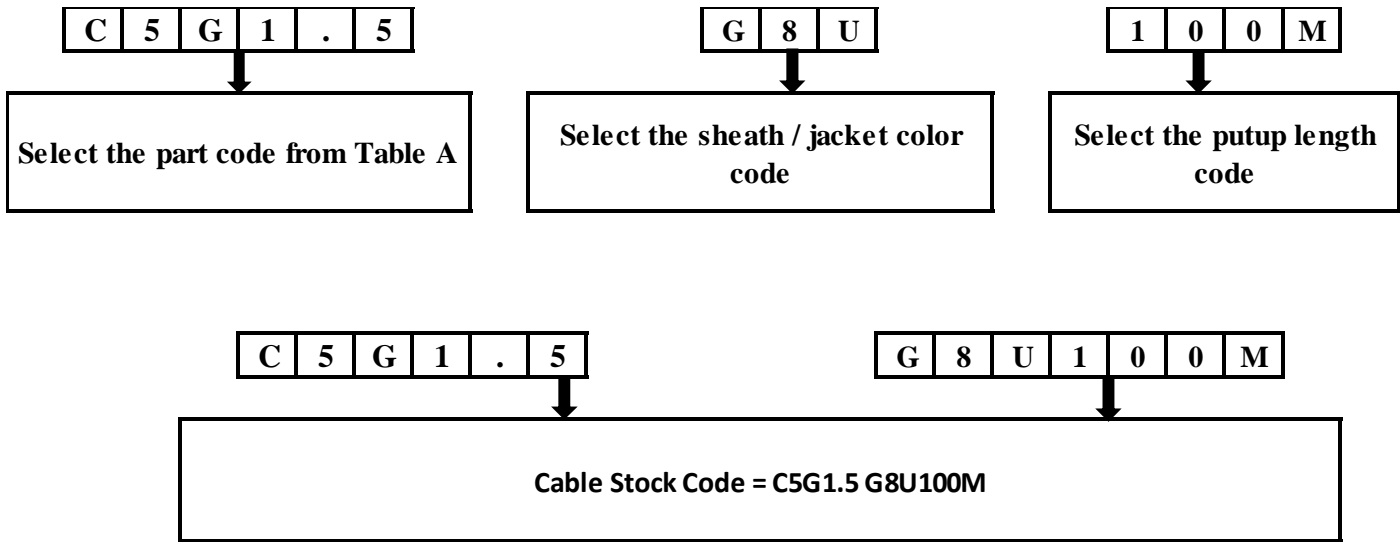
| C | 5 | G | 1 | . | 5 |
|---|---|---|---|---|---|

Select the part code from Table A

| G | 8 | U |
|---|---|---|

Select the sheath / jacket color code

| 1 | 0 | 0 | M |
|---|---|---|---|

Select the putup length code

| C | 5 | G | 1 | . | 5 |
|---|---|---|---|---|---|

| G | 8 | U | 1 | 0 | 0 | M |
|---|---|---|---|---|---|---|

Cable Stock Code = C5G1.5 G8U100M